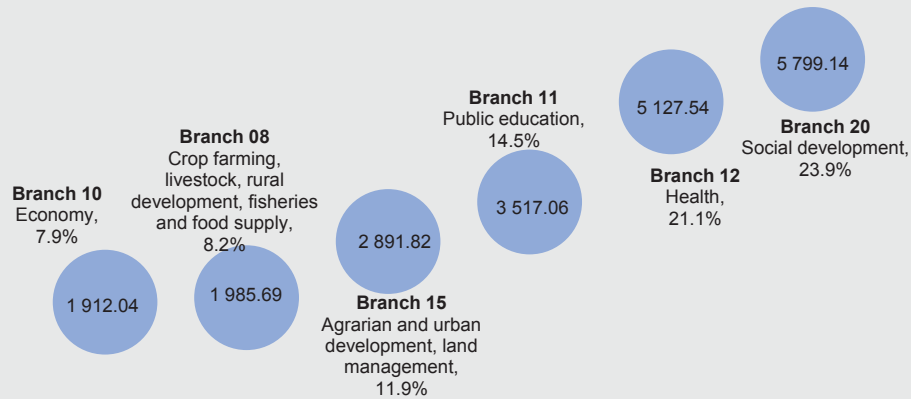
Branch 10
Economy,
7.9%

1 912.04

Branch 08
Crop farming, livestock, rural development, fisheries and food supply,
8.2%

1 985.69

2 891.82

Branch 15
Agrarian and urban development, land management,
11.9%

Branch 11
Public education,
14.5%

3 517.06

5 127.54

Branch 12
Health,
21.1%

5 799.14

Branch 20
Social development,
23.9%